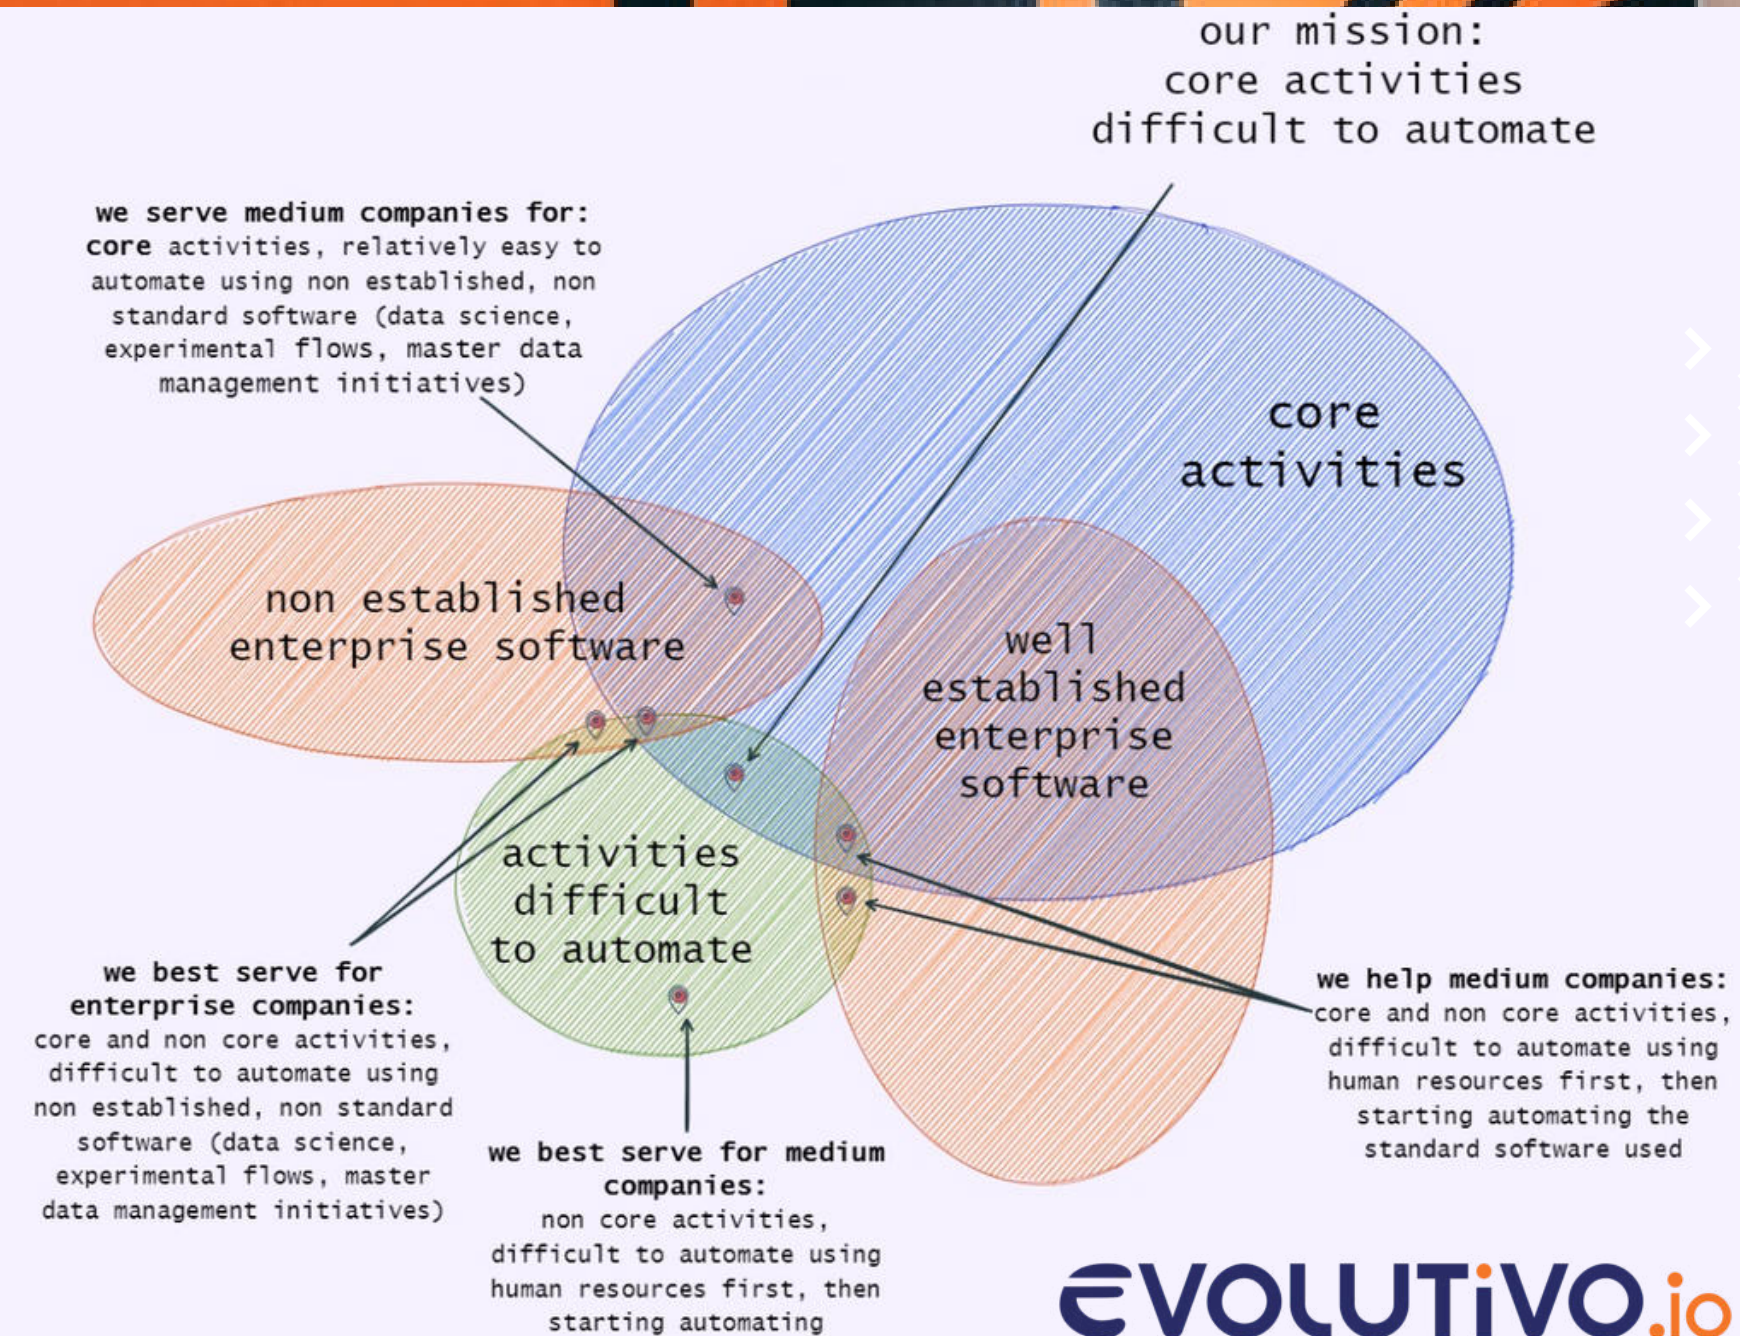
our mission:
core activities
difficult to automate

we serve medium companies for:
core activities, relatively easy to automate using non established, non standard software (data science, experimental flows, master data management initiatives)

core
activities

non established
enterprise software

well
established
enterprise
software

activities
difficult
to automate

we best serve for enterprise companies:
core and non core activities, difficult to automate using non established, non standard software (data science, experimental flows, master data management initiatives)

we best serve for medium companies:
non core activities, difficult to automate using human resources first, then starting automating

we help medium companies:
core and non core activities, difficult to automate using human resources first, then starting automating the standard software used

EVOLUTIVO.io